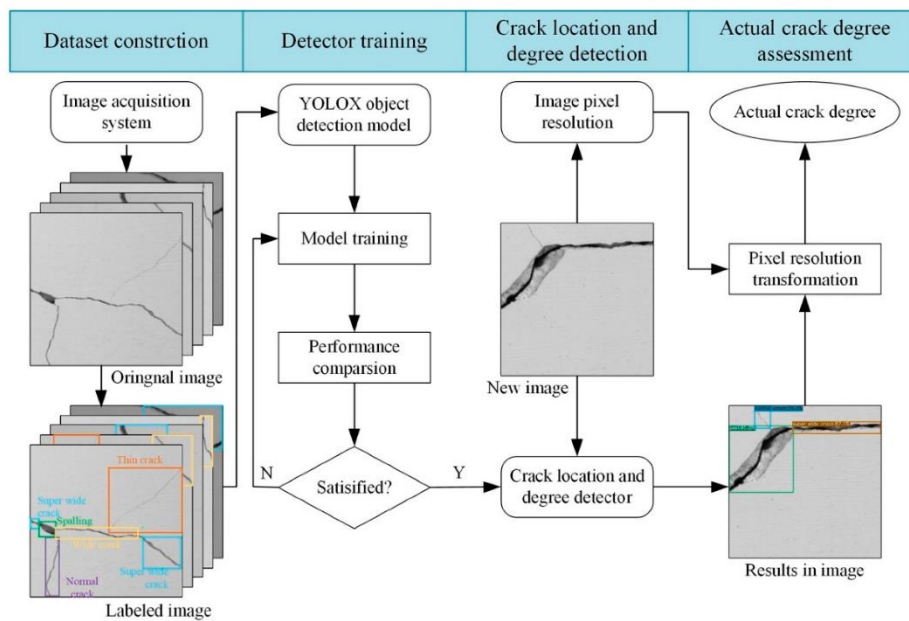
Dataset constrction

Detector training

Crack location and degree detection

Actual crack degree assessment

Image acquisition system

Oringnal image

Thin crack

Super wide crack

Spalling

Wide crack

Super wide crack

Normal crack

Labeled image

YOLOX object detection model

Model training

Performance comparsion

N

Satisified?

Y

Image pixel resolution

New image

Crack location and degree detector

Actual crack degree

Pixel resolution transformation

Results in image